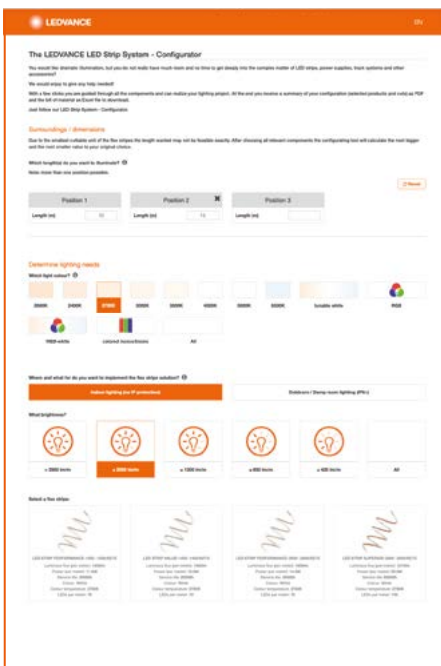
LEDVANCE

EN

The LEDVANCE LED Strip System - Configurator

You would like dramatic illumination, but you do not really have much room and no time to get deeply into the complex matter of LED strips, power supplies, track systems and other accessories?

We would enjoy to give any help needed!

With a few clicks you are guided through all the components and can realize your lighting project. At the end you receive a summary of your configuration (selected products and cuts) as PDF and the bill of material as Excel file to download.

Just follow our LED Strip System - Configurator.

Surroundings / dimensions

Due to the smallest cuttable unit of the flex stripes the length wanted may not be feasible exactly. After choosing all relevant components the configurating tool will calculate the next bigger and the next smaller value to your original choice.

Which length(s) do you want to illuminate?

Note: more than one position possible.

Reset

| Position 1 | Position 2 | Position 3 |
|---|---|---|
| Length (m) 10 | Length (m) 15 | Length (m) |

Determine lighting needs

Which light colour?

2600K 2400K 2700K 3000K 3500K 4000K 5000K 6500K tunable white RGB

RGB+white coloured monochrome All

Where and what for do you want to implement the flex strips solution?

Indoor lighting (no IP protection) Outdoors / Damp room lighting (IP...)

What brightness?

> 2500 lm/m > 2000 lm/m > 1300 lm/m > 650 lm/m > 420 lm/m All

Select a flex stripe:

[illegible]